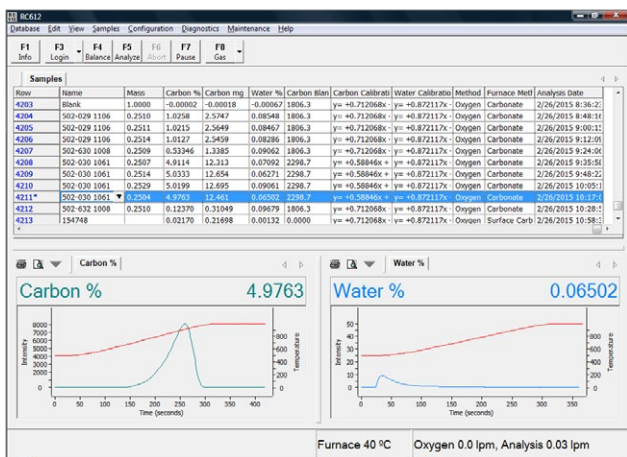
RC612

Database Edit View Samples Configuration Diagnostics Maintenance Help

F1 Info | F3 Login | F4 Balance | F5 Analyze | F6 Abort | F7 Pause | F8 Gas

Samples

| Row | Name | Mass | Carbon % | Carbon mg | Water % | Carbon Blan | Carbon Calibrati | Water Calibratio | Method | Furnace Met | Analysis Date |
|---|---|---|---|---|---|---|---|---|---|---|---|
| 4203 | Blank | 1.0000 | -0.00002 | -0.00018 | -0.00067 | 1806.3 | y= +0.712068x · | y= +0.872117x · | Oxygen | Carbonate | 2/26/2015 8:36:2 |
| 4204 | 502-029 1106 | 0.2510 | 1.0258 | 2.5747 | 0.08548 | 1806.3 | y= +0.712068x · | y= +0.872117x · | Oxygen | Carbonate | 2/26/2015 8:48:1 |
| 4205 | 502-029 1106 | 0.2511 | 1.0215 | 2.5649 | 0.08467 | 1806.3 | y= +0.712068x · | y= +0.872117x · | Oxygen | Carbonate | 2/26/2015 9:00:1 |
| 4206 | 502-029 1106 | 0.2514 | 1.0127 | 2.5459 | 0.08286 | 1806.3 | y= +0.712068x · | y= +0.872117x · | Oxygen | Carbonate | 2/26/2015 9:12:0 |
| 4207 | 502-630 1008 | 0.2509 | 0.53346 | 1.3385 | 0.09062 | 1806.3 | y= +0.712068x · | y= +0.872117x · | Oxygen | Carbonate | 2/26/2015 9:24:0 |
| 4208 | 502-030 1061 | 0.2507 | 4.9114 | 12.313 | 0.07092 | 2298.7 | y= +0.58846x + | y= +0.872117x · | Oxygen | Carbonate | 2/26/2015 9:35:5 |
| 4209 | 502-030 1061 | 0.2514 | 5.0333 | 12.654 | 0.06271 | 2298.7 | y= +0.58846x + | y= +0.872117x · | Oxygen | Carbonate | 2/26/2015 9:48:2 |
| 4210 | 502-030 1061 | 0.2529 | 5.0199 | 12.695 | 0.09061 | 2298.7 | y= +0.58846x + | y= +0.872117x · | Oxygen | Carbonate | 2/26/2015 10:05: |
| 4211* | 502-030 1061 | 0.2504 | 4.9763 | 12.461 | 0.06502 | 2298.7 | y= +0.58846x + | y= +0.872117x · | Oxygen | Carbonate | 2/26/2015 10:17: |
| 4212 | 502-632 1008 | 0.2510 | 0.12370 | 0.31049 | 0.09679 | 1806.3 | y= +0.712068x · | y= +0.872117x · | Oxygen | Carbonate | 2/26/2015 10:28: |
| 4213 | 154748 | | 0.02170 | 0.21698 | 0.00132 | 0.0000 | y= +0.712068x · | y= +0.872117x · | Oxygen | Surface Carb | 2/26/2015 10:58: |

Carbon %

Carbon % 4.9763

8000 7000 6000 5000 4000 3000 2000 1000 0
Intensity
Temperature
800 600 400 200
0 50 100 150 200 250 300 350 400
Time (seconds)

Water %

Water % 0.06502

50 40 30 20 10 0
Intensity
Temperature
800 600 400 200
0 50 100 150 200 250 300 350
Time (seconds)

Furnace 40 ºC Oxygen 0.0 lpm, Analysis 0.03 lpm